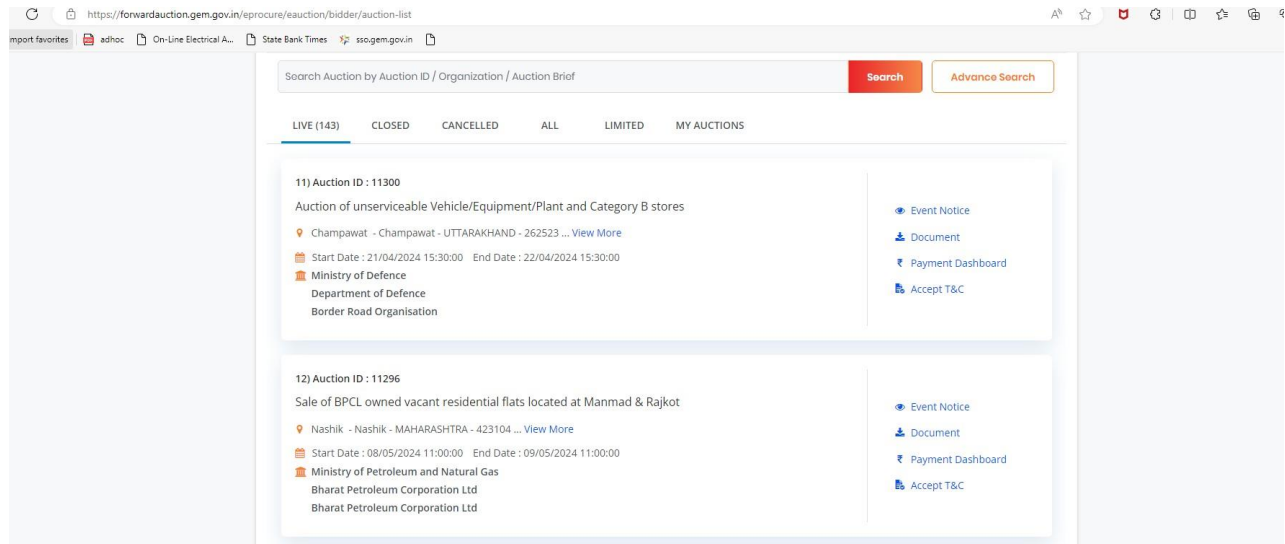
https://forwardauction.gem.gov.in/eprocure/eauction/bidder/auction-list

mport favorites | adhoc | On-Line Electrical A... | State Bank Times | sso.gem.gov.in

Search Auction by Auction ID / Organization / Auction Brief

Search

Advance Search

LIVE (143) CLOSED CANCELLED ALL LIMITED MY AUCTIONS

11) Auction ID : 11300

Auction of unserviceable Vehicle/Equipment/Plant and Category B stores

Champawat - Champawat - UTTARAKHAND - 262523 ... View More

Start Date : 21/04/2024 15:30:00 End Date : 22/04/2024 15:30:00

Ministry of Defence
Department of Defence
Border Road Organisation

Event Notice
Document
Payment Dashboard
Accept T&C

12) Auction ID : 11296

Sale of BPCL owned vacant residential flats located at Manmad & Rajkot

Nashik - Nashik - MAHARASHTRA - 423104 ... View More

Start Date : 08/05/2024 11:00:00 End Date : 09/05/2024 11:00:00

Ministry of Petroleum and Natural Gas
Bharat Petroleum Corporation Ltd
Bharat Petroleum Corporation Ltd

Event Notice
Document
Payment Dashboard
Accept T&C